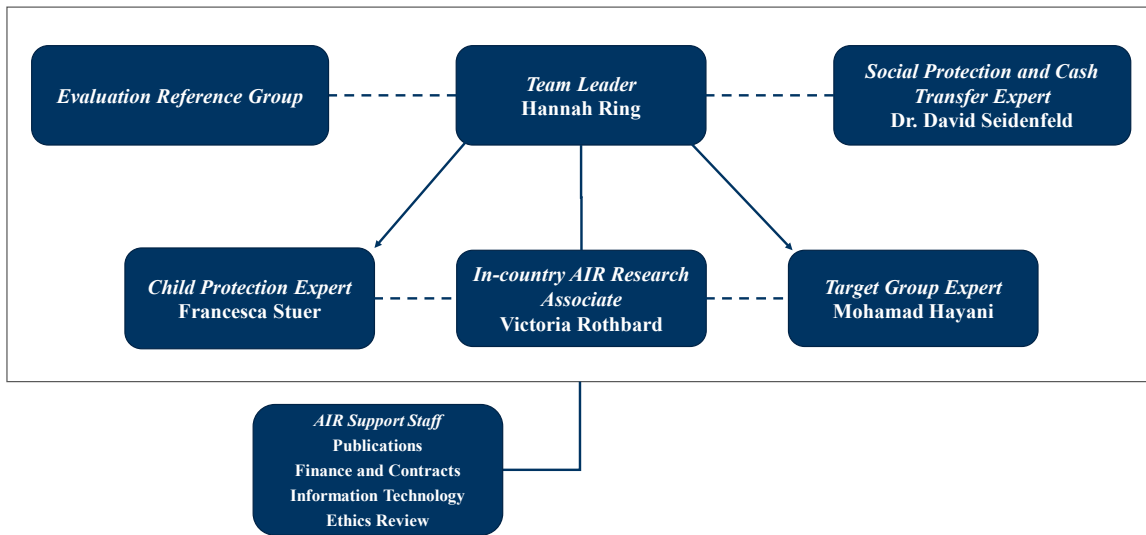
Evaluation Reference Group

Team Leader
Hannah Ring

Social Protection and Cash Transfer Expert
Dr. David Seidenfeld

Child Protection Expert
Francesca Stuer

In-country AIR Research Associate
Victoria Rothbard

Target Group Expert
Mohamad Hayani

AIR Support Staff
Publications
Finance and Contracts
Information Technology
Ethics Review